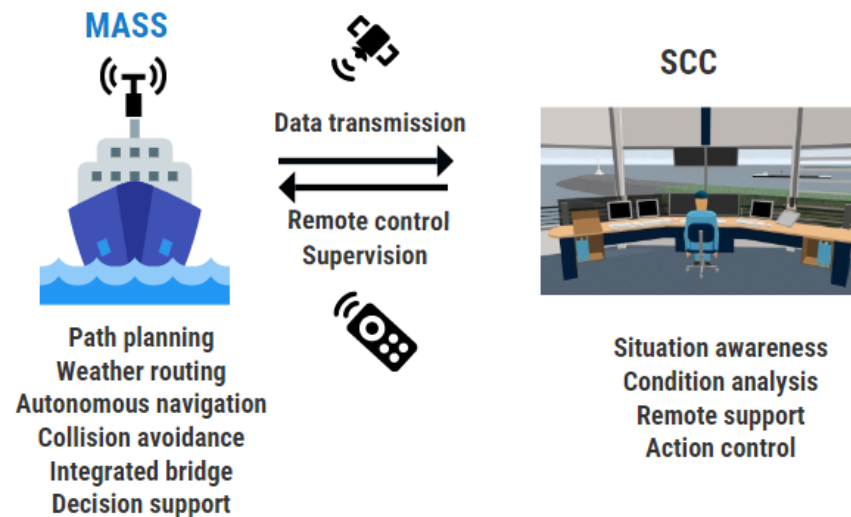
MASS

Data transmission

Remote control
Supervision

SCC

Path planning
Weather routing
Autonomous navigation
Collision avoidance
Integrated bridge
Decision support

Situation awareness
Condition analysis
Remote support
Action control